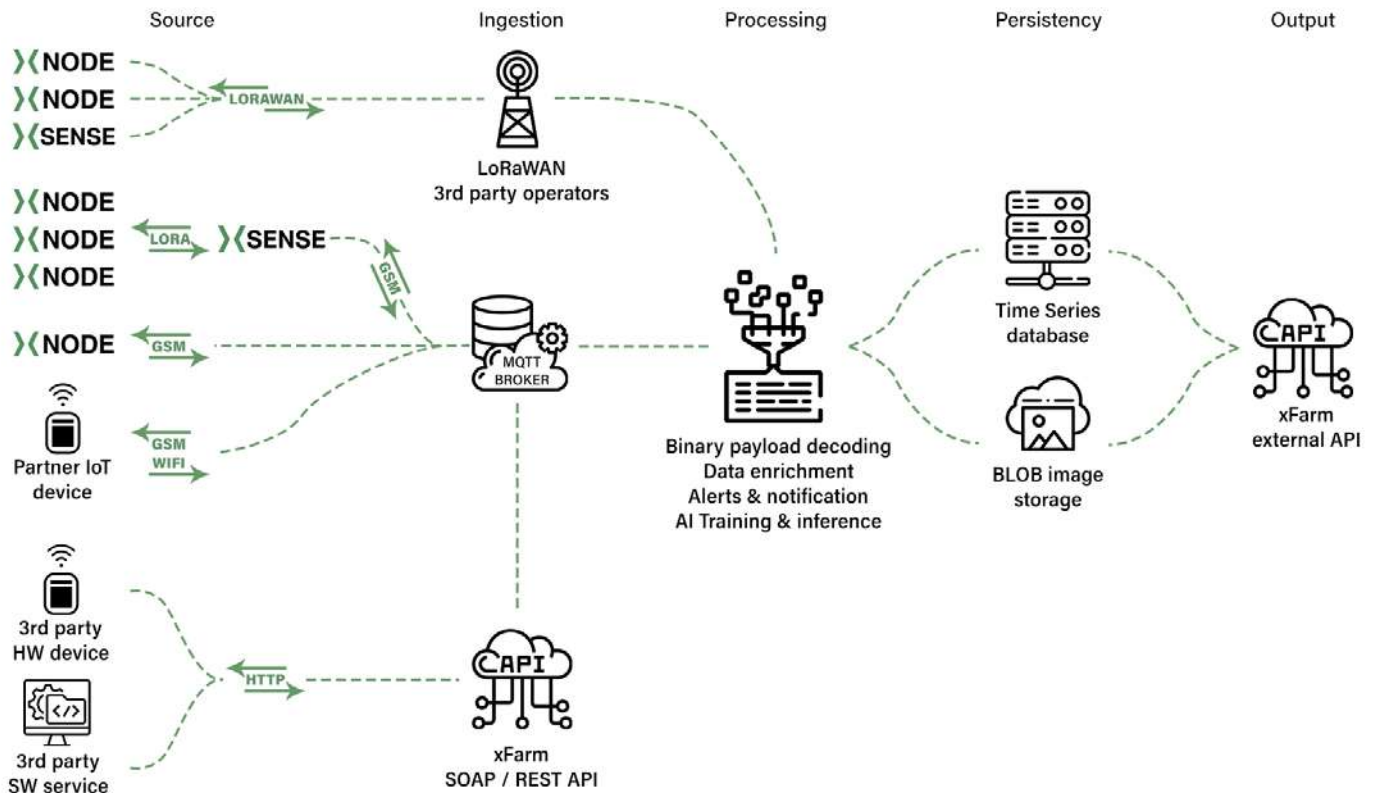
Source

Ingestion

Processing

Persistency

Output

NODE
NODE
SENSE

LORAWAN

LoRaWAN
3rd party operators

NODE
NODE
NODE

LORA

SENSE

GSM

NODE

GSM

MQTT
BROKER

Partner IoT
device

GSM
WIFI

Binary payload decoding
Data enrichment
Alerts & notification
AI Training & inference

Time Series
database

BLOB image
storage

API

xFarm
external API

3rd party
HW device

</>

3rd party
SW service

HTTP

API

xFarm
SOAP / REST API